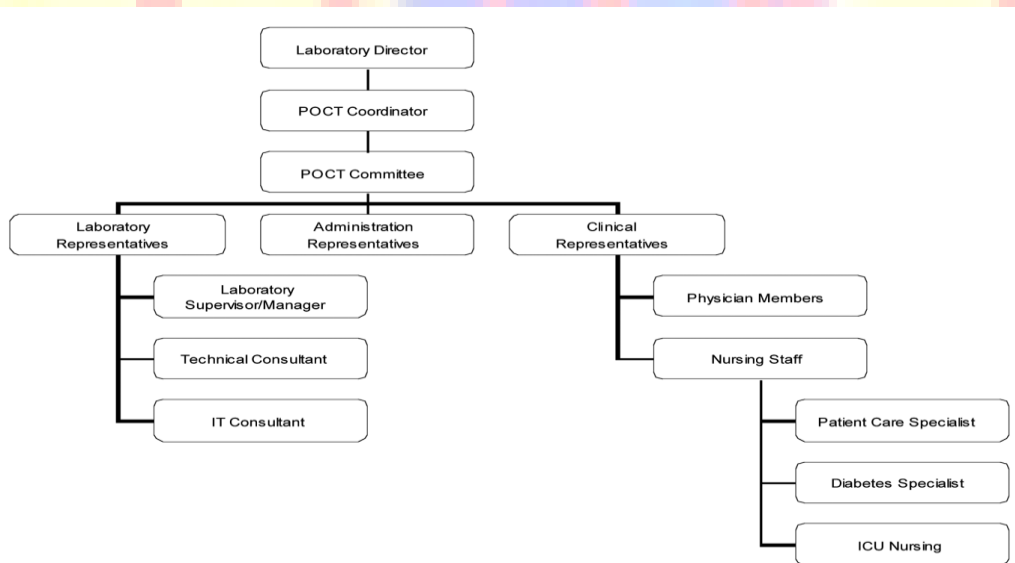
Laboratory Director

POCT Coordinator

POCT Committee

Laboratory Representatives

Administration Representatives

Clinical Representatives

Laboratory Supervisor/Manager

Technical Consultant

IT Consultant

Physician Members

Nursing Staff

Patient Care Specialist

Diabetes Specialist

ICU Nursing